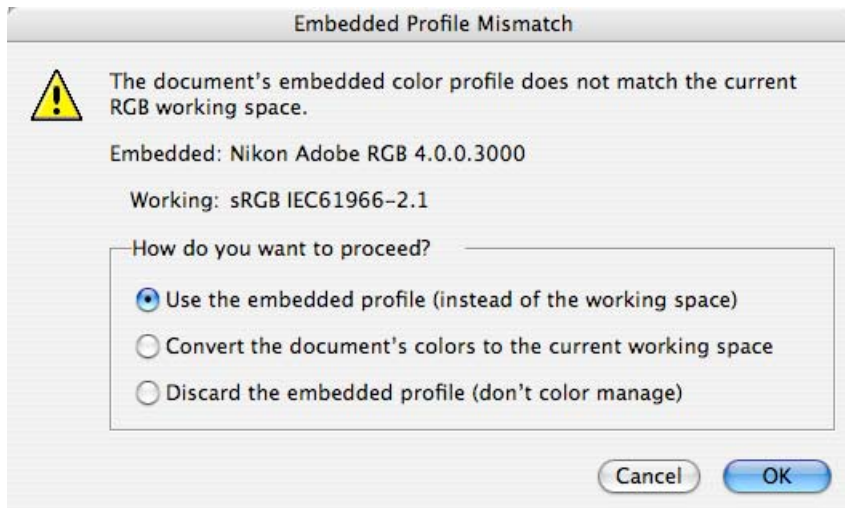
Embedded Profile Mismatch

The document's embedded color profile does not match the current RGB working space.

Embedded: Nikon Adobe RGB 4.0.0.3000

Working: sRGB IEC61966-2.1

How do you want to proceed?

Use the embedded profile (instead of the working space)

Convert the document's colors to the current working space

Discard the embedded profile (don't color manage)

Cancel

OK